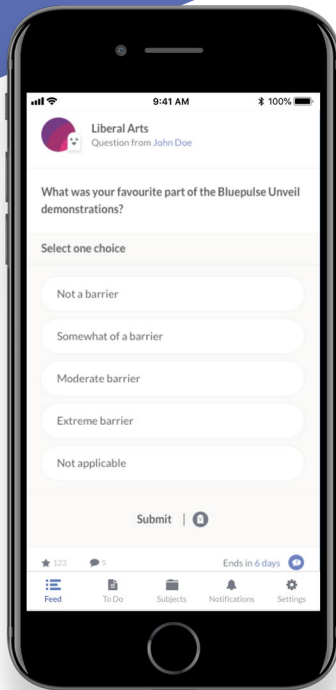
9:41 AM
100%

Liberal Arts
Question from John Doe

What was your favourite part of the Bluepulse Unveil demonstrations?

Select one choice

Not a barrier

Somewhat of a barrier

Moderate barrier

Extreme barrier

Not applicable

Submit |

123
5
Ends in 6 days

Feed
To Do
Subjects
Notifications
Settings